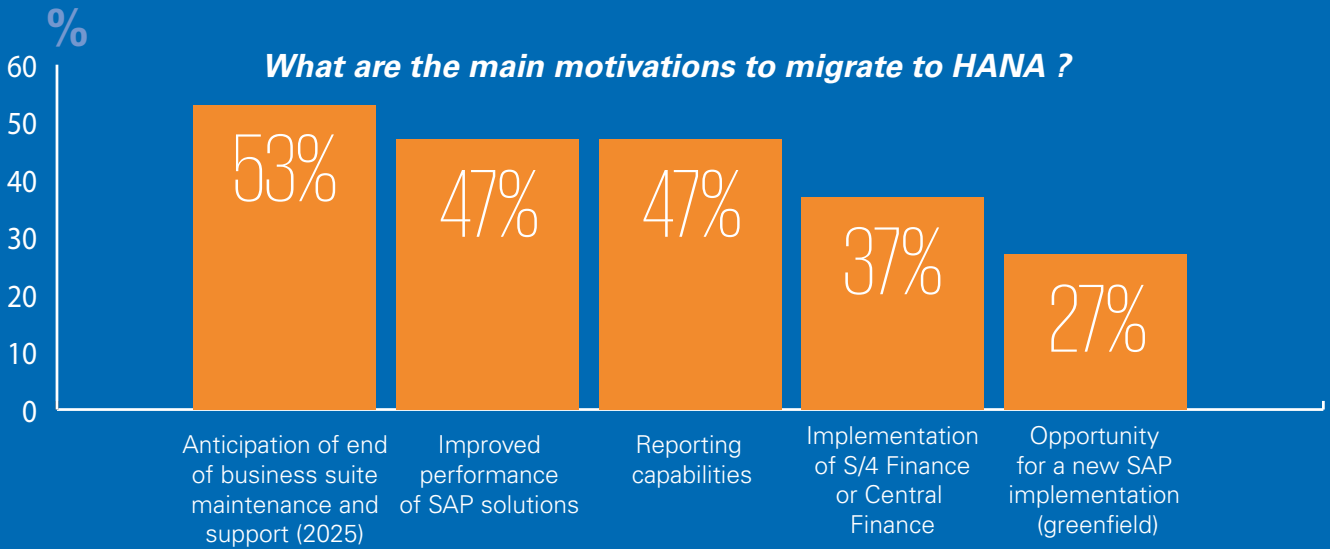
%

What are the main motivations to migrate to HANA ?

60
50
40
30
20
10
0

53%
47%
47%
37%
27%

Anticipation of end of business suite maintenance and support (2025)

Improved performance of SAP solutions

Reporting capabilities

Implementation of S/4 Finance or Central Finance

Opportunity for a new SAP implementation (greenfield)